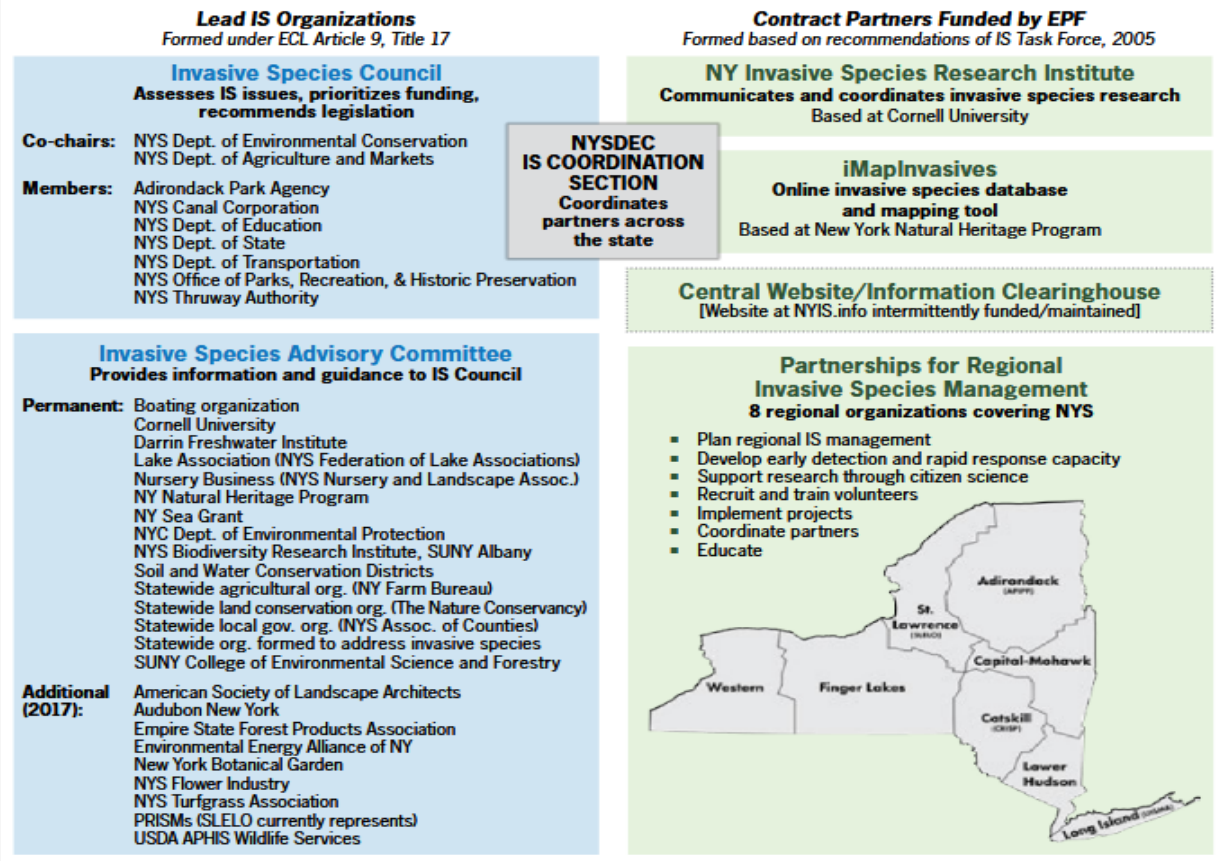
Lead IS Organizations
Formed under ECL Article 9, Title 17

Invasive Species Council
Assesses IS issues, prioritizes funding, recommends legislation

Co-chairs: NYS Dept. of Environmental Conservation
NYS Dept. of Agriculture and Markets

Members: Adirondack Park Agency
NYS Canal Corporation
NYS Dept. of Education
NYS Dept. of State
NYS Dept. of Transportation
NYS Office of Parks, Recreation, & Historic Preservation
NYS Thruway Authority

NYSDEC IS COORDINATION SECTION
Coordinates partners across the state

Invasive Species Advisory Committee
Provides information and guidance to IS Council

Permanent: Boating organization
Cornell University
Darrin Freshwater Institute
Lake Association (NYS Federation of Lake Associations)
Nursery Business (NYS Nursery and Landscape Assoc.)
NY Natural Heritage Program
NY Sea Grant
NYC Dept. of Environmental Protection
NYS Biodiversity Research Institute, SUNY Albany
Soil and Water Conservation Districts
Statewide agricultural org. (NY Farm Bureau)
Statewide land conservation org. (The Nature Conservancy)
Statewide local gov. org. (NYS Assoc. of Counties)
Statewide org. formed to address invasive species
SUNY College of Environmental Science and Forestry

Additional (2017): American Society of Landscape Architects
Audubon New York
Empire State Forest Products Association
Environmental Energy Alliance of NY
New York Botanical Garden
NYS Flower Industry
NYS Turfgrass Association
PRISMs (SLELO currently represents)
USDA APHIS Wildlife Services

Contract Partners Funded by EPF
Formed based on recommendations of IS Task Force, 2005

NY Invasive Species Research Institute
Communicates and coordinates invasive species research
Based at Cornell University

iMapInvasives
Online invasive species database and mapping tool
Based at New York Natural Heritage Program

Central Website/Information Clearinghouse
[Website at NYIS.info intermittently funded/maintained]

Partnerships for Regional Invasive Species Management
8 regional organizations covering NYS

- Plan regional IS management
- Develop early detection and rapid response capacity
- Support research through citizen science
- Recruit and train volunteers
- Implement projects
- Coordinate partners
- Educate

Adirondack (APIPP)
St. Lawrence (SLELO)
Capital-Mohawk
Western
Finger Lakes
Catskill (CRISP)
Lower Hudson
Long Island (LIISMA)